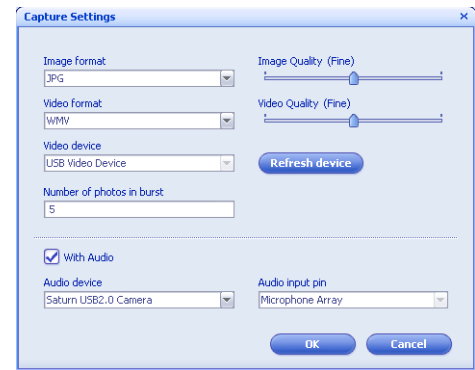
Capture Settings

Image format
JPG

Image Quality (Fine)

Video format
WMV

Video Quality (Fine)

Video device
USB Video Device

Refresh device

Number of photos in burst
5

With Audio

Audio device
Saturn USB2.0 Camera

Audio input pin
Microphone Array

OK

Cancel